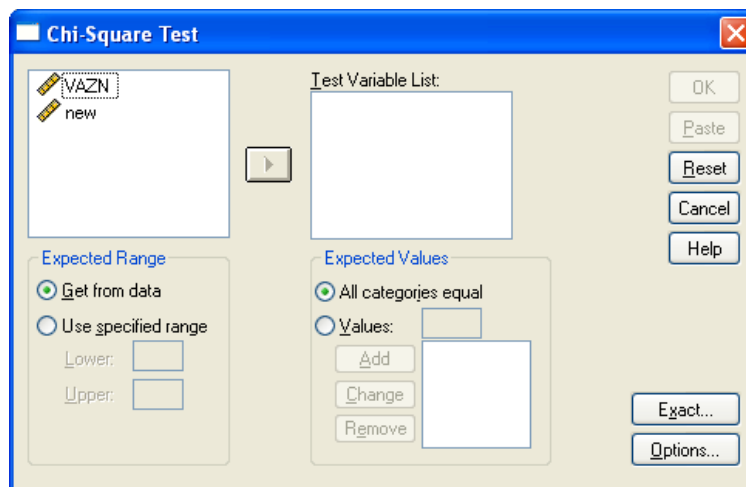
Chi-Square Test

VAZN
new

Test Variable List:

OK
Paste
Reset
Cancel
Help

Expected Range
Get from data
Use specified range
Lower:
Upper:

Expected Values
All categories equal
Values:
Add
Change
Remove

Exact...
Options...